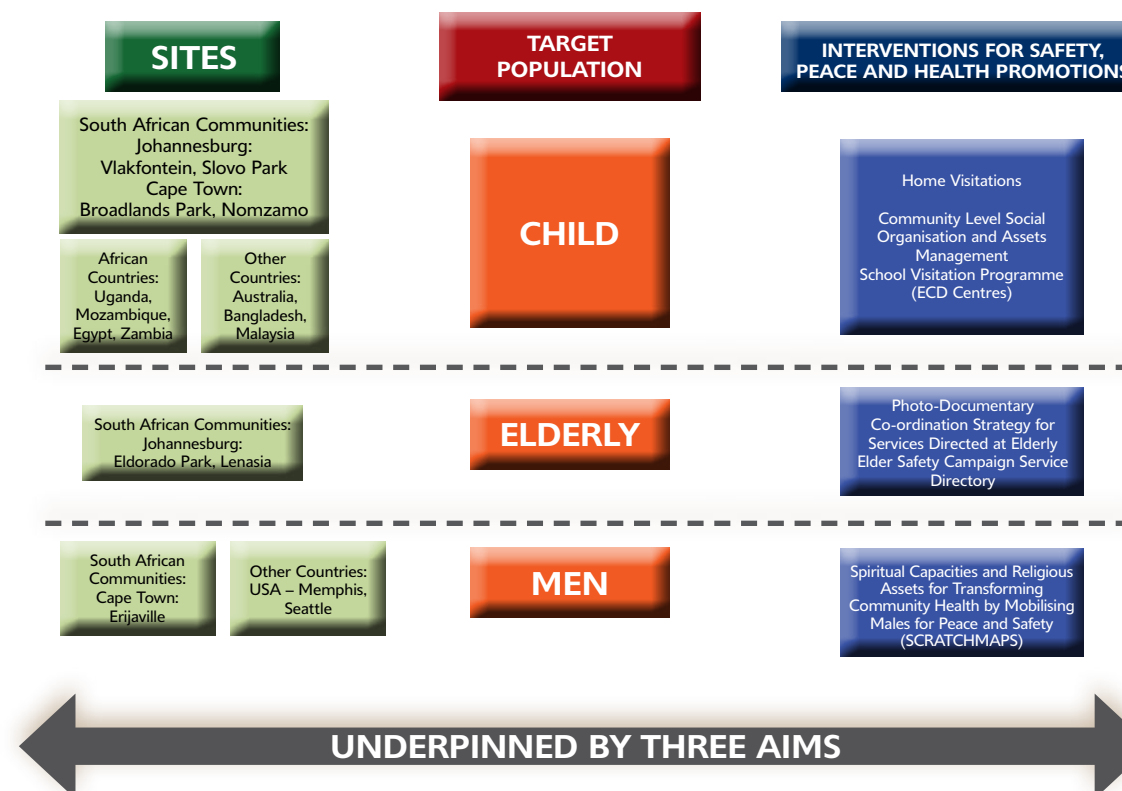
SITES

TARGET POPULATION

INTERVENTIONS FOR SAFETY, PEACE AND HEALTH PROMOTIONS

South African Communities: Johannesburg: Vlakfontein, Slovo Park Cape Town: Broadlands Park, Nomzamo

African Countries: Uganda, Mozambique, Egypt, Zambia

Other Countries: Australia, Bangladesh, Malaysia

CHILD

Home Visitations

Community Level Social Organisation and Assets Management
School Visitation Programme (ECD Centres)

South African Communities: Johannesburg: Eldorado Park, Lenasia

ELDERLY

Photo-Documentary
Co-ordination Strategy for Services Directed at Elderly
Elder Safety Campaign Service Directory

South African Communities: Cape Town: Erijaville

Other Countries: USA – Memphis, Seattle

MEN

Spiritual Capacities and Religious Assets for Transforming Community Health by Mobilising Males for Peace and Safety (SCRATCHMAPS)

UNDERPINNED BY THREE AIMS